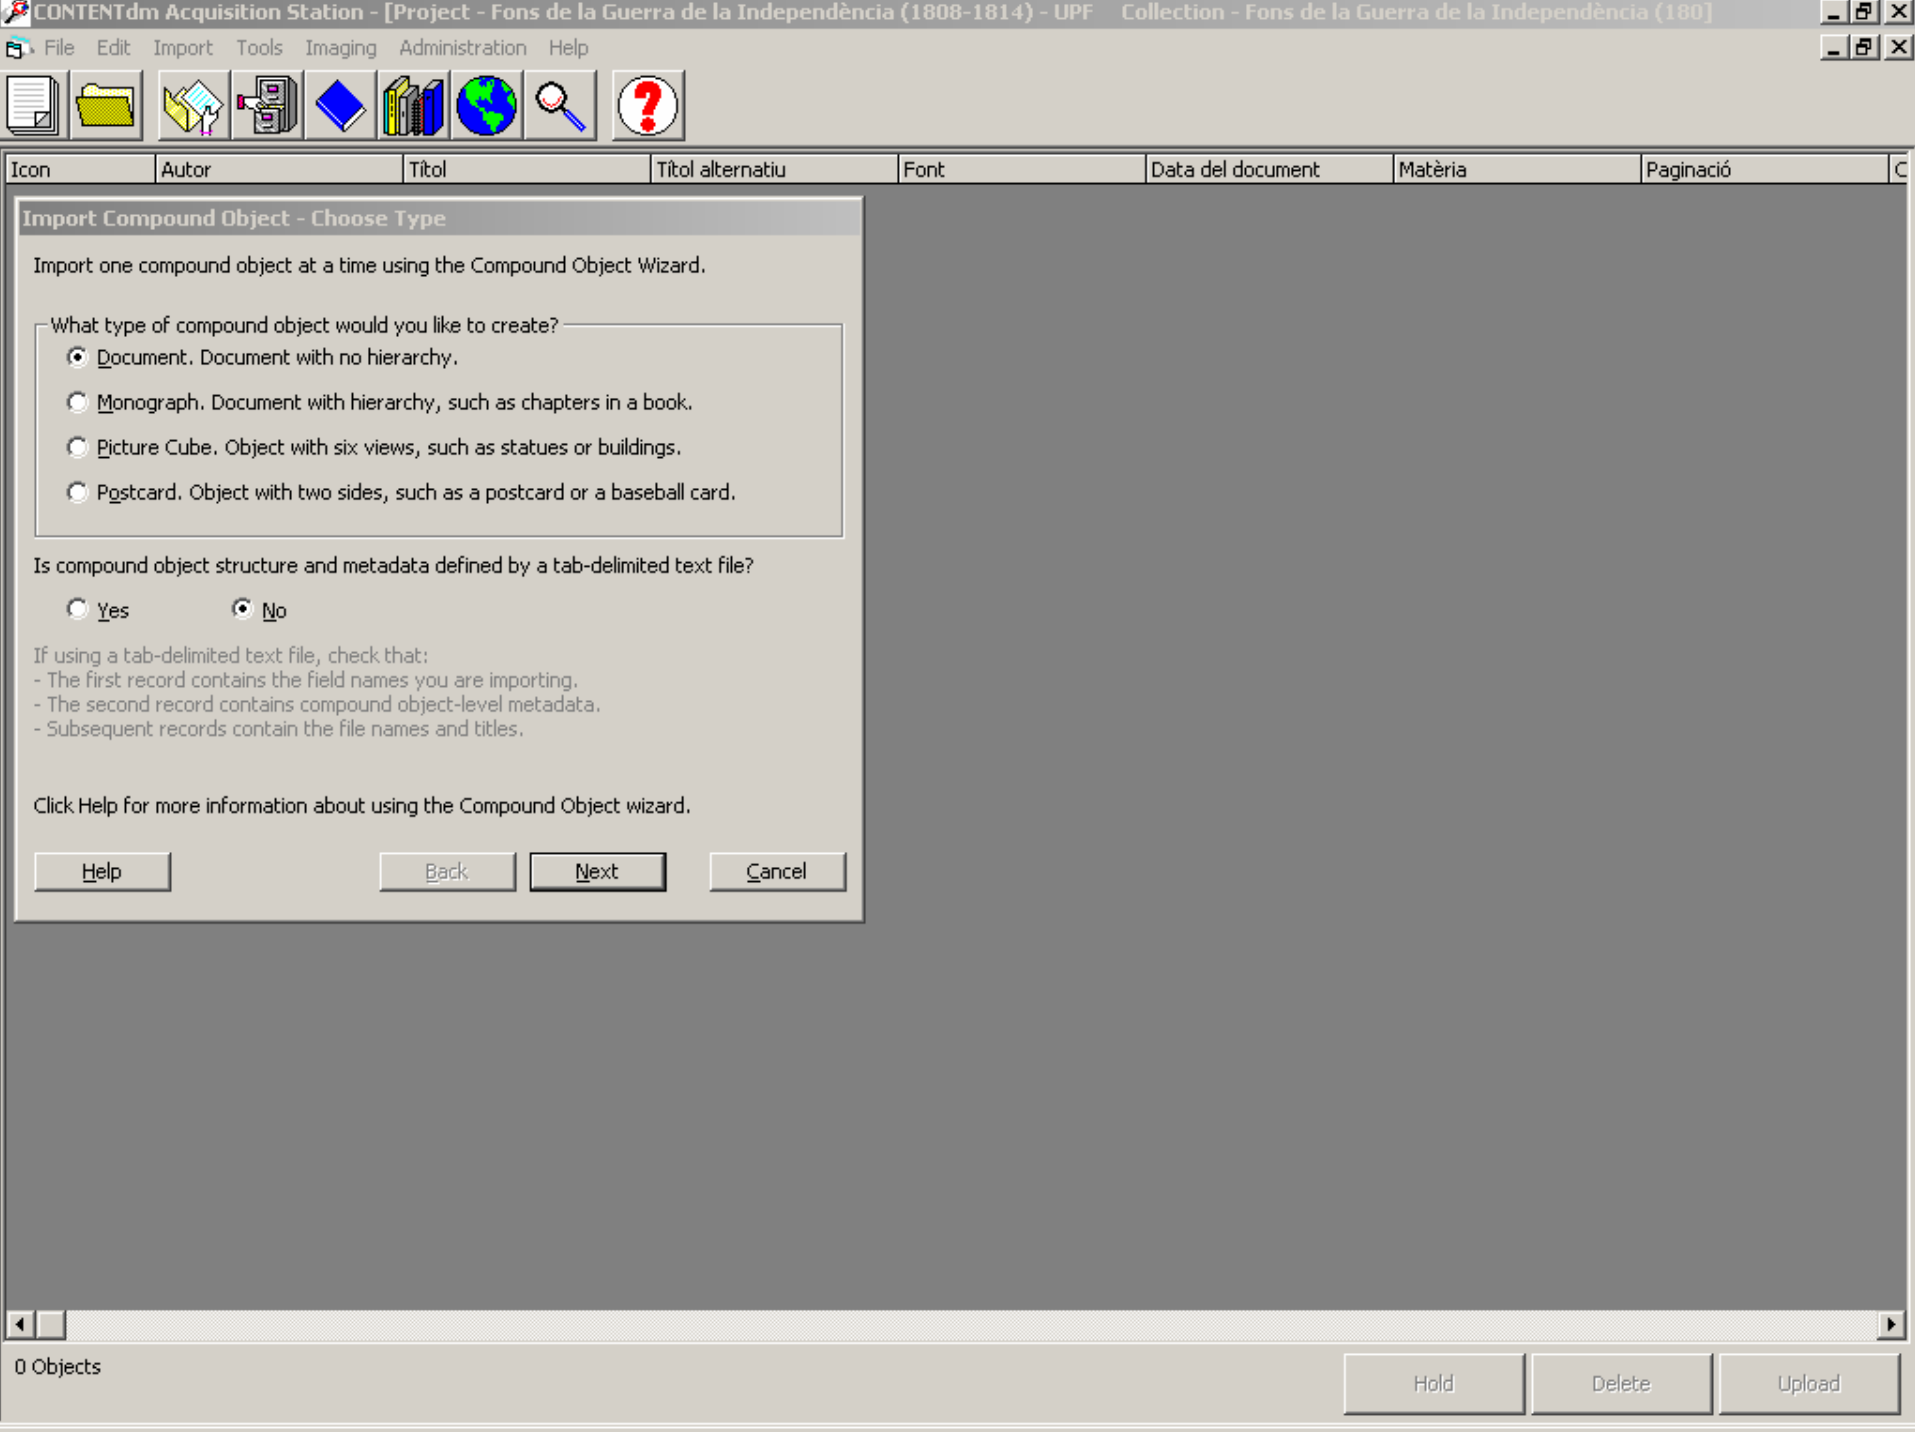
CONTENTdm Acquisition Station - [Project - Fons de la Guerra de la Independència (1808-1814) - UPF Collection - Fons de la Guerra de la Independència (180]

File Edit Import Tools Imaging Administration Help

| Icon | Autor | Títol | Títol alternatiu | Font | Data del document | Matèria | Paginació | C |
|---|---|---|---|---|---|---|---|---|

Import Compound Object - Choose Type

Import one compound object at a time using the Compound Object Wizard.

What type of compound object would you like to create?

Document. Document with no hierarchy.

Monograph. Document with hierarchy, such as chapters in a book.

Picture Cube. Object with six views, such as statues or buildings.

Postcard. Object with two sides, such as a postcard or a baseball card.

Is compound object structure and metadata defined by a tab-delimited text file?

Yes No

If using a tab-delimited text file, check that:
- The first record contains the field names you are importing.
- The second record contains compound object-level metadata.
- Subsequent records contain the file names and titles.

Click Help for more information about using the Compound Object wizard.

Help Back Next Cancel

0 Objects

Hold Delete Upload